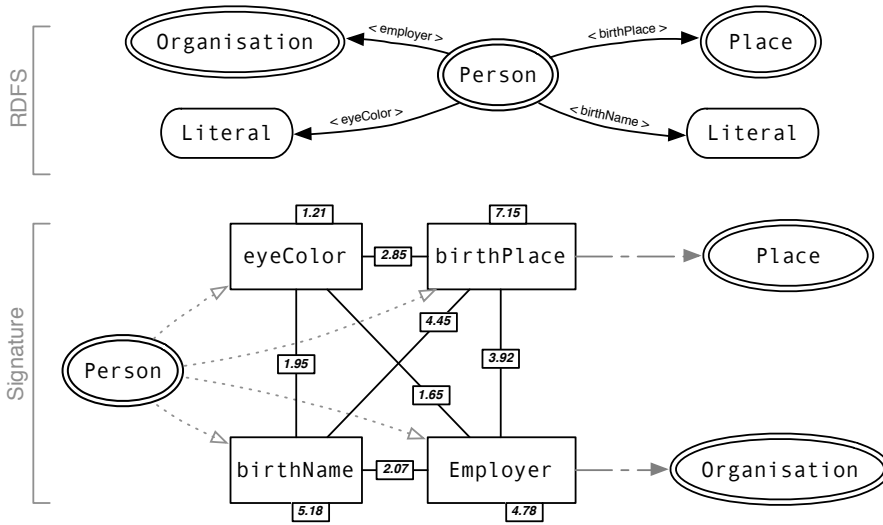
RDFS

Organisation
< employer >
< birthPlace >
Place
Person
Literal
< eyeColor >
< birthName >
Literal

Signature

1.21
7.15
eyeColor
2.85
birthPlace
Place
4.45
Person
1.95
3.92
1.65
birthName
2.07
Employer
Organisation
5.18
4.78